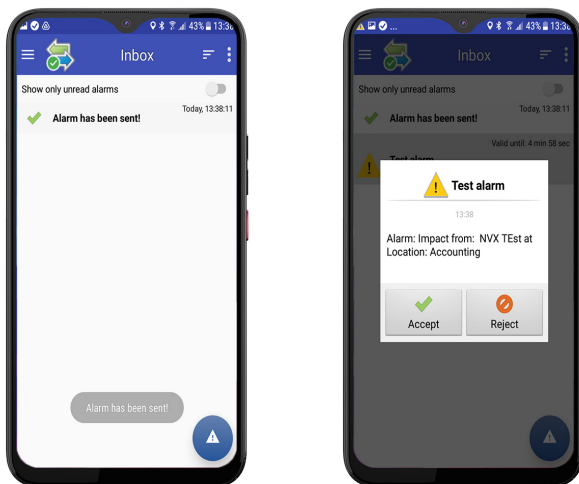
43% 13:38

Inbox

Show only unread alarms

Today, 13:38:11

Alarm has been sent!

Alarm has been sent!

43% 13:38

Inbox

Show only unread alarms

Today, 13:38:11

Alarm has been sent!

Valid until: 4 min 58 sec

Test alarm

Test alarm

13:38

Alarm: Impact from: NVX TEst at Location: Accounting

Accept

Reject